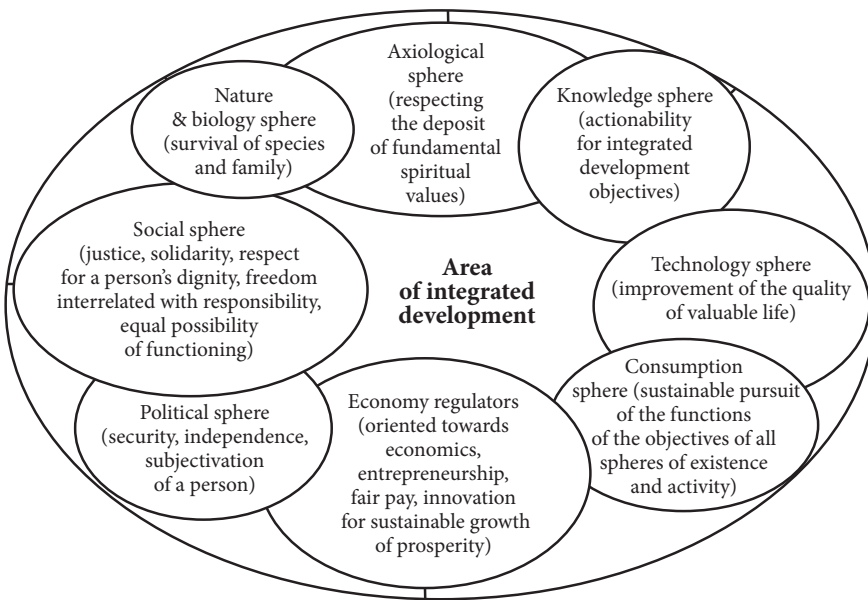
Axiological sphere (respecting the deposit of fundamental spiritual values)

Nature & biology sphere (survival of species and family)

Knowledge sphere (actionability for integrated development objectives)

Social sphere (justice, solidarity, respect for a person's dignity, freedom interrelated with responsibility, equal possibility of functioning)

**Area of integrated development**

Technology sphere (improvement of the quality of valuable life)

Consumption sphere (sustainable pursuit of the functions of the objectives of all spheres of existence and activity)

Political sphere (security, independence, subjectivation of a person)

Economy regulators (oriented towards economics, entrepreneurship, fair pay, innovation for sustainable growth of prosperity)